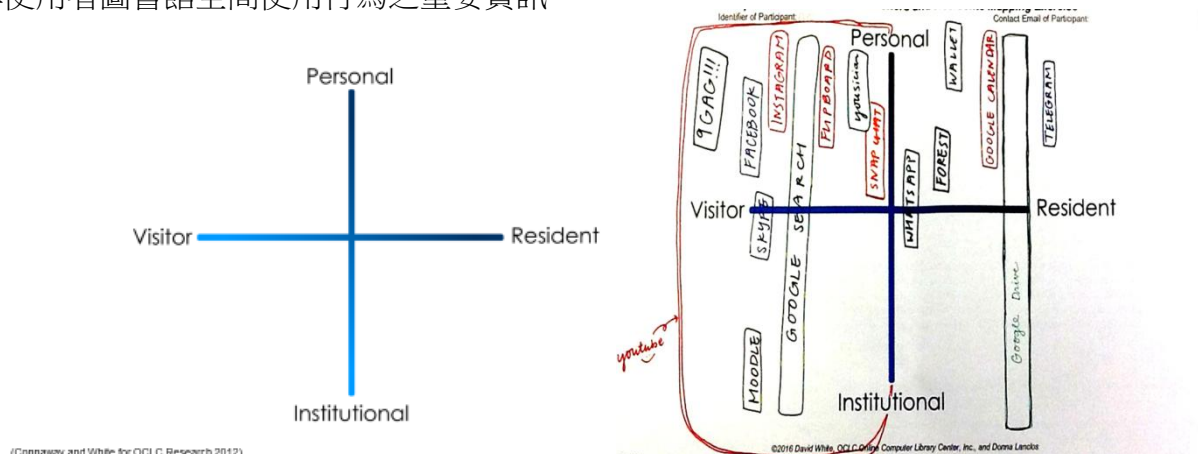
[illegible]使用者圖書館空間使用行為之重要資訊

Personal

Visitor

Resident

Institutional

(Connaway and White for OCLC Research 2012)

Identifier of Participant

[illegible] Mapping Exercise

Contact Email of Participant

Personal

9GAG!!!

FACEBOOK

INSTAGRAM

GOOGLE SEARCH

FLIPBOARD

yousician

SNAP CHAT

WHATSAPP

FOREST

WALLET

GOOGLE CALENDAR

TELEGRAM

Visitor

SKYPE

Resident

Google Drive

MOODLE

youtube

Institutional

©2016 David White, OCLC Online Computer Library Center, Inc., and Donna Lanclos